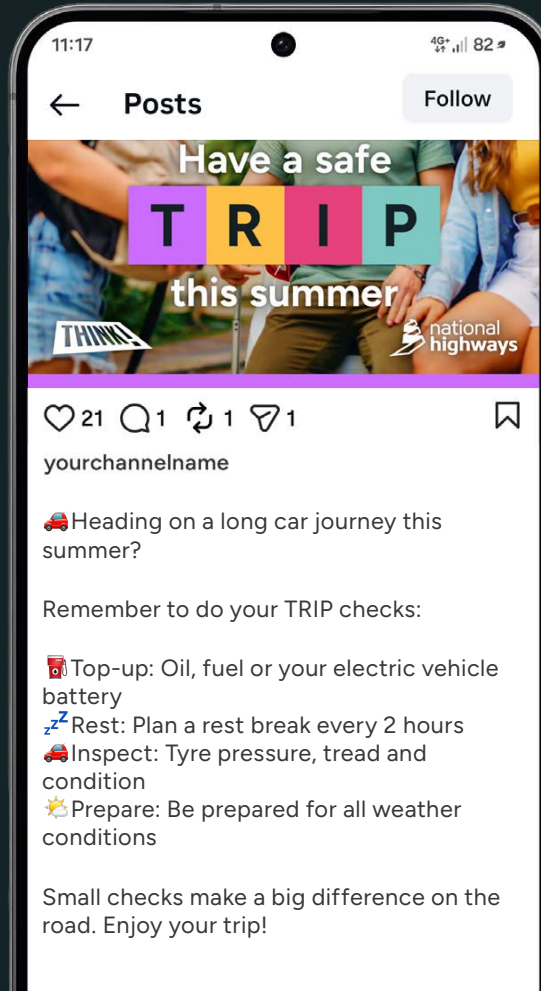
11:17

4G+ 82

← Posts

Follow

Have a safe
T R I P
this summer

THINK!

national highways

21 1 1 1

yourchannelname

🚗Heading on a long car journey this summer?

Remember to do your TRIP checks:

⛽Top-up: Oil, fuel or your electric vehicle battery
💤Rest: Plan a rest break every 2 hours
🚗Inspect: Tyre pressure, tread and condition
🌤️Prepare: Be prepared for all weather conditions

Small checks make a big difference on the road. Enjoy your trip!